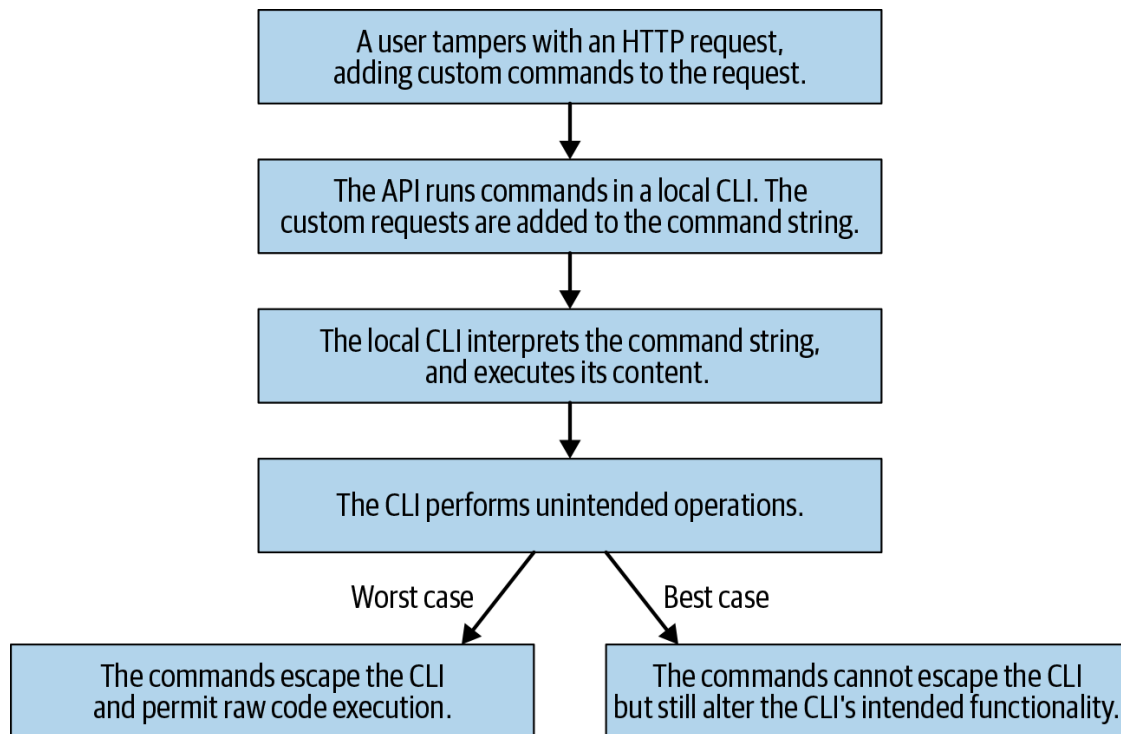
A user tampers with an HTTP request, adding custom commands to the request.

The API runs commands in a local CLI. The custom requests are added to the command string.

The local CLI interprets the command string, and executes its content.

The CLI performs unintended operations.

Worst case

Best case

The commands escape the CLI and permit raw code execution.

The commands cannot escape the CLI but still alter the CLI's intended functionality.